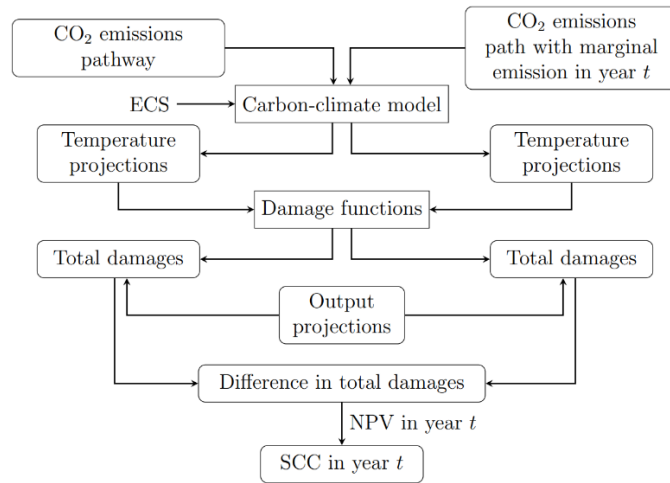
$CO_2$ emissions pathway

$CO_2$ emissions path with marginal emission in year $t$

ECS

Carbon-climate model

Temperature projections

Temperature projections

Damage functions

Total damages

Total damages

Output projections

Difference in total damages

NPV in year $t$

SCC in year $t$